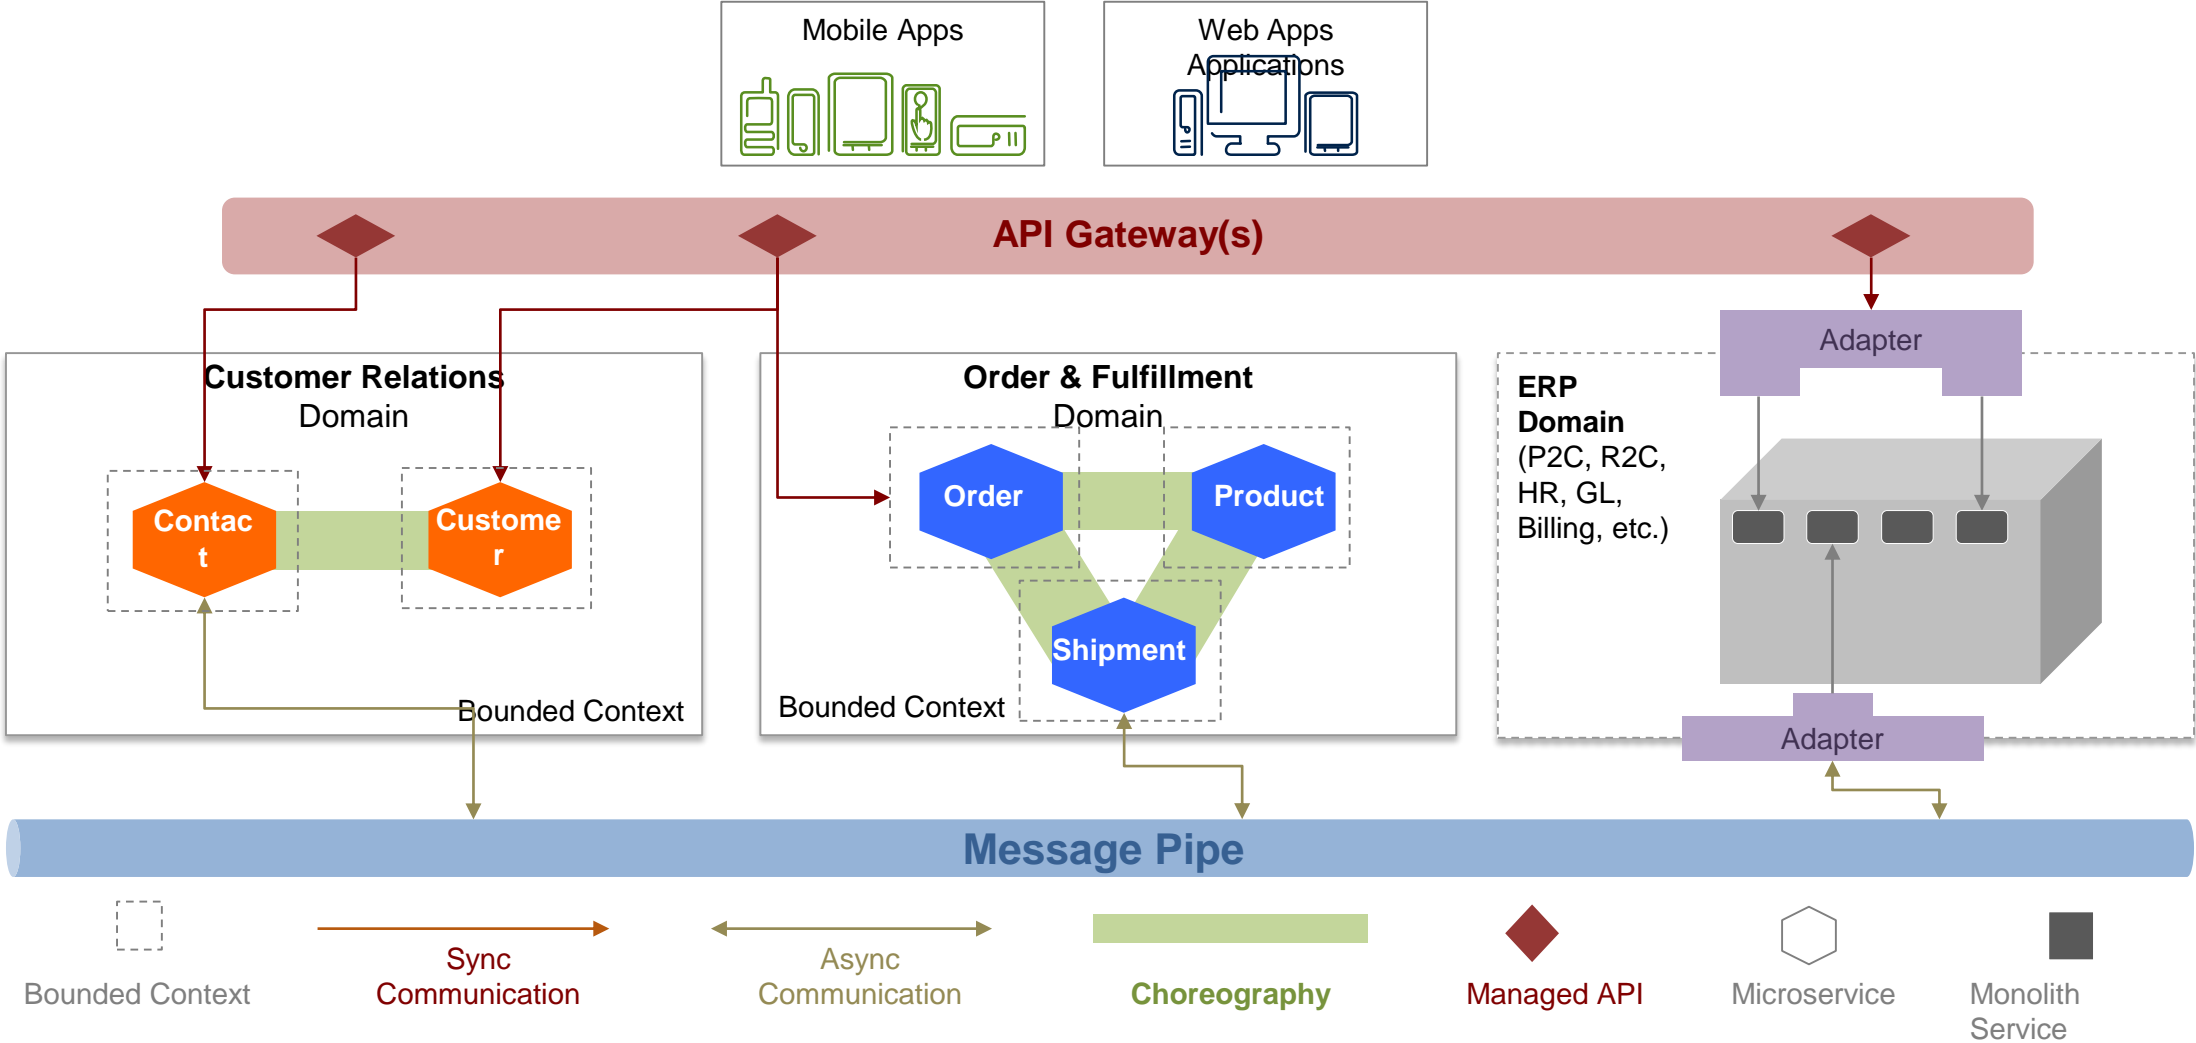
Mobile Apps

Web Apps
Applications

API Gateway(s)

Customer Relations
Domain

Contac
t

Custome
r

Bounded Context

Order & Fulfillment
Domain

Order

Product

Shipment

Bounded Context

Adapter

ERP
Domain
(P2C, R2C, HR, GL, Billing, etc.)

Adapter

Message Pipe

Bounded Context

Sync
Communication

Async
Communication

Choreography

Managed API

Microservice

Monolith
Service